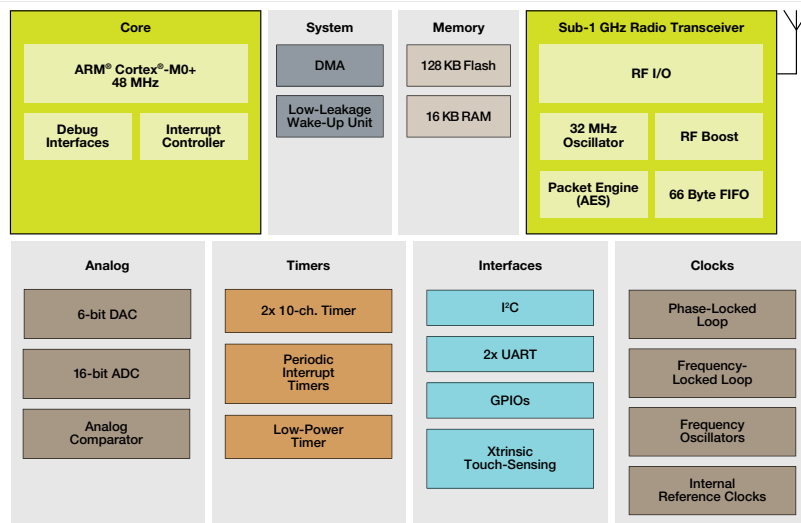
Core

ARM® Cortex®-M0+
48 MHz

Debug Interfaces

Interrupt Controller

System

DMA

Low-Leakage Wake-Up Unit

Memory

128 KB Flash

16 KB RAM

Sub-1 GHz Radio Transceiver

RF I/O

32 MHz Oscillator

RF Boost

Packet Engine (AES)

66 Byte FIFO

Analog

6-bit DAC

16-bit ADC

Analog Comparator

Timers

2x 10-ch. Timer

Periodic Interrupt Timers

Low-Power Timer

Interfaces

I²C

2x UART

GPIOs

Xtrinsic Touch-Sensing

Clocks

Phase-Locked Loop

Frequency-Locked Loop

Frequency Oscillators

Internal Reference Clocks